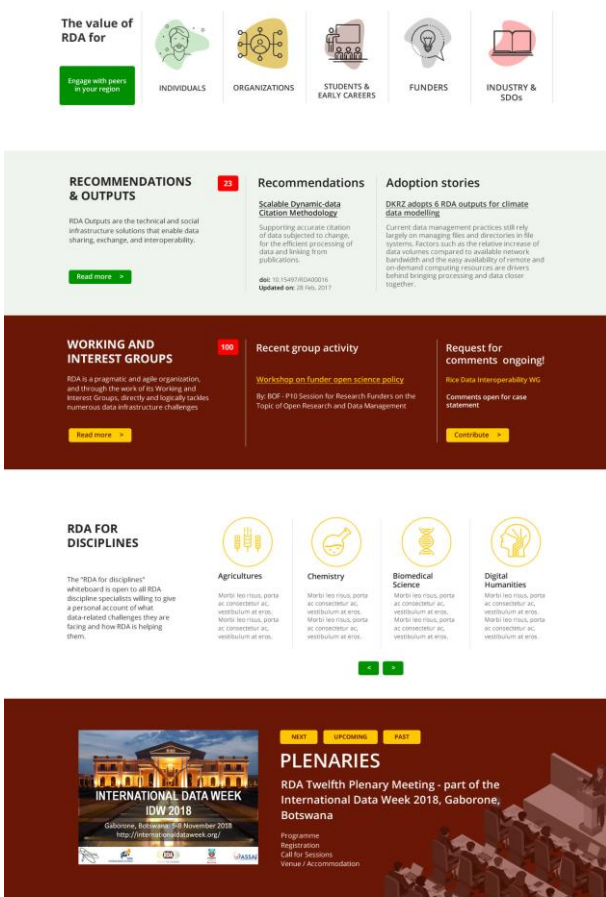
The value of RDA for

Engage with peers in your region

INDIVIDUALS

ORGANIZATIONS

STUDENTS & EARLY CAREERS

FUNDERS

INDUSTRY & SDOs

RECOMMENDATIONS & OUTPUTS

RDA Outputs are the technical and social infrastructure solutions that enable data sharing, exchange, and interoperability.

Read more >

23

Recommendations

Scalable Dynamic-data Citation Methodology

Supporting accurate citation of data subjected to change, for the efficient processing of data and linking from publications.

doi: 10.15497/RDA00016
Updated on: 28 Feb, 2017

Adoption stories

DKRZ adopts 6 RDA outputs for climate data modelling

Current data management practices still rely largely on managing files and directories in file systems. Factors such as the relative increase of data volumes compared to available network bandwidth and the easy availability of remote and on-demand computing resources are drivers behind bringing processing and data closer together.

WORKING AND INTEREST GROUPS

RDA is a pragmatic and agile organization, and through the work of its Working and Interest Groups, directly and logically tackles numerous data infrastructure challenges

Read more >

100

Recent group activity

Workshop on funder open science policy

By: BOF - P10 Session for Research Funders on the Topic of Open Research and Data Management

Request for comments ongoing!

Rice Data Interoperability WG

Comments open for case statement

Contribute >

RDA FOR DISCIPLINES

The "RDA for disciplines" whiteboard is open to all RDA discipline specialists willing to give a personal account of what data-related challenges they are facing and how RDA is helping them.

Agricultures

Morbi leo risus, porta ac consectetur ac, vestibulum at eros. Morbi leo risus, porta ac consectetur ac, vestibulum at eros.

Chemistry

Morbi leo risus, porta ac consectetur ac, vestibulum at eros. Morbi leo risus, porta ac consectetur ac, vestibulum at eros.

Biomedical Science

Morbi leo risus, porta ac consectetur ac, vestibulum at eros. Morbi leo risus, porta ac consectetur ac, vestibulum at eros.

Digital Humanities

Morbi leo risus, porta ac consectetur ac, vestibulum at eros. Morbi leo risus, porta ac consectetur ac, vestibulum at eros.

< >

INTERNATIONAL DATA WEEK
IDW 2018
Gaborone, Botswana • 5-8 November 2018
http://internationaldataweek.org/

NEXT UPCOMING PAST

PLENARIES

RDA Twelfth Plenary Meeting - part of the International Data Week 2018, Gaborone, Botswana

Programme
Registration
Call for Sessions
Venue / Accommodation